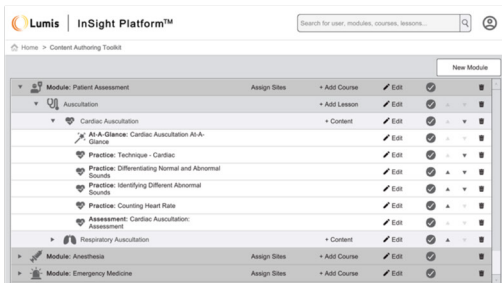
Lumis | InSight Platform™

Search for user, modules, courses, lessons...

Home > Content Authoring Toolkit

New Module

Module: Patient Assessment | Assign Sites | + Add Course | Edit

Auscultation | + Add Lesson | Edit

Cardiac Auscultation | + Content | Edit

At-A-Glance: Cardiac Auscultation At-A-Glance | Edit

Practice: Technique - Cardiac | Edit

Practice: Differentiating Normal and Abnormal Sounds | Edit

Practice: Identifying Different Abnormal Sounds | Edit

Practice: Counting Heart Rate | Edit

Assessment: Cardiac Auscultation: Assessment | Edit

Respiratory Auscultation | + Content | Edit

Module: Anesthesia | Assign Sites | + Add Course | Edit

Module: Emergency Medicine | Assign Sites | + Add Course | Edit